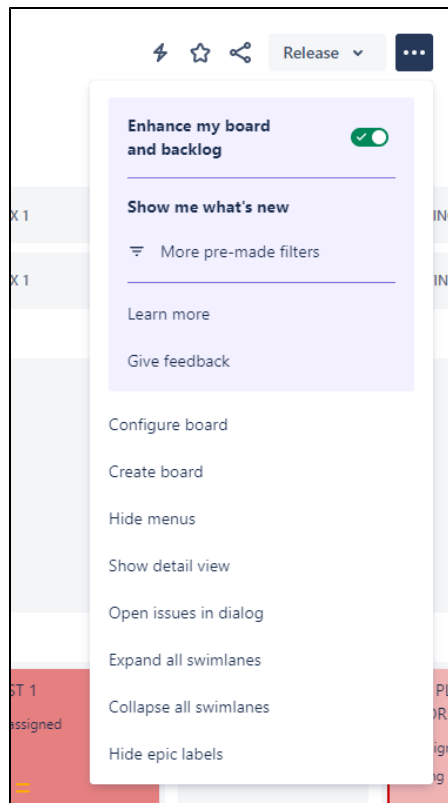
Release

Enhance my board and backlog

Show me what's new

More pre-made filters

Learn more

Give feedback

Configure board

Create board

Hide menus

Show detail view

Open issues in dialog

Expand all swimlanes

Collapse all swimlanes

Hide epic labels

X 1

X 1

ST 1

ssigned

IN

IN

PL

OR

ig

g